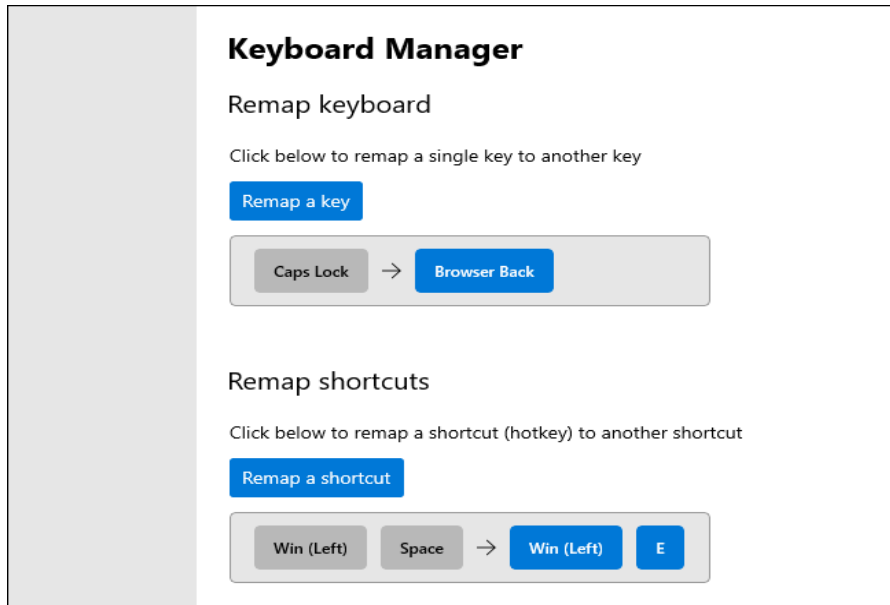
Keyboard Manager

Remap keyboard

Click below to remap a single key to another key

Remap a key

Caps Lock → Browser Back

Remap shortcuts

Click below to remap a shortcut (hotkey) to another shortcut

Remap a shortcut

Win (Left) Space → Win (Left) E